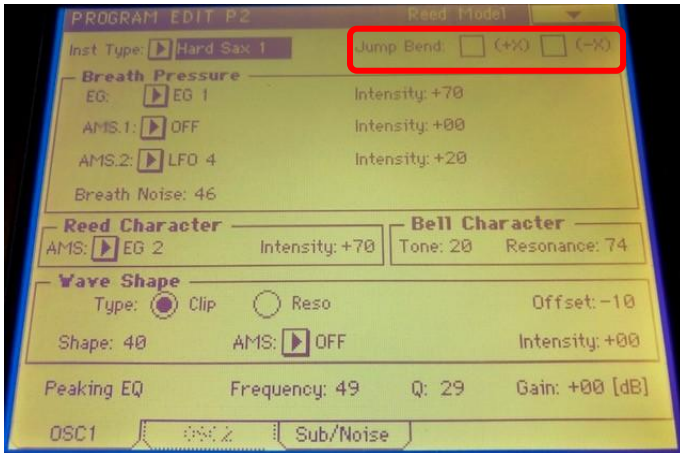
PROGRAM EDIT P2

Reed Model

Inst Type: Hard Sax 1

Jump Bend: (+X) (-X)

Breath Pressure

EG: EG 1

Intensity: +70

AMS.1: OFF

Intensity: +00

AMS.2: LFO 4

Intensity: +20

Breath Noise: 46

Reed Character

AMS: EG 2

Intensity: +70

Bell Character

Tone: 20

Resonance: 74

Wave Shape

Type: Clip

Reso

Offset: -10

Shape: 40

AMS: OFF

Intensity: +00

Peaking EQ

Frequency: 49

Q: 29

Gain: +00 [dB]

OSC1

OSC2

Sub/Noise